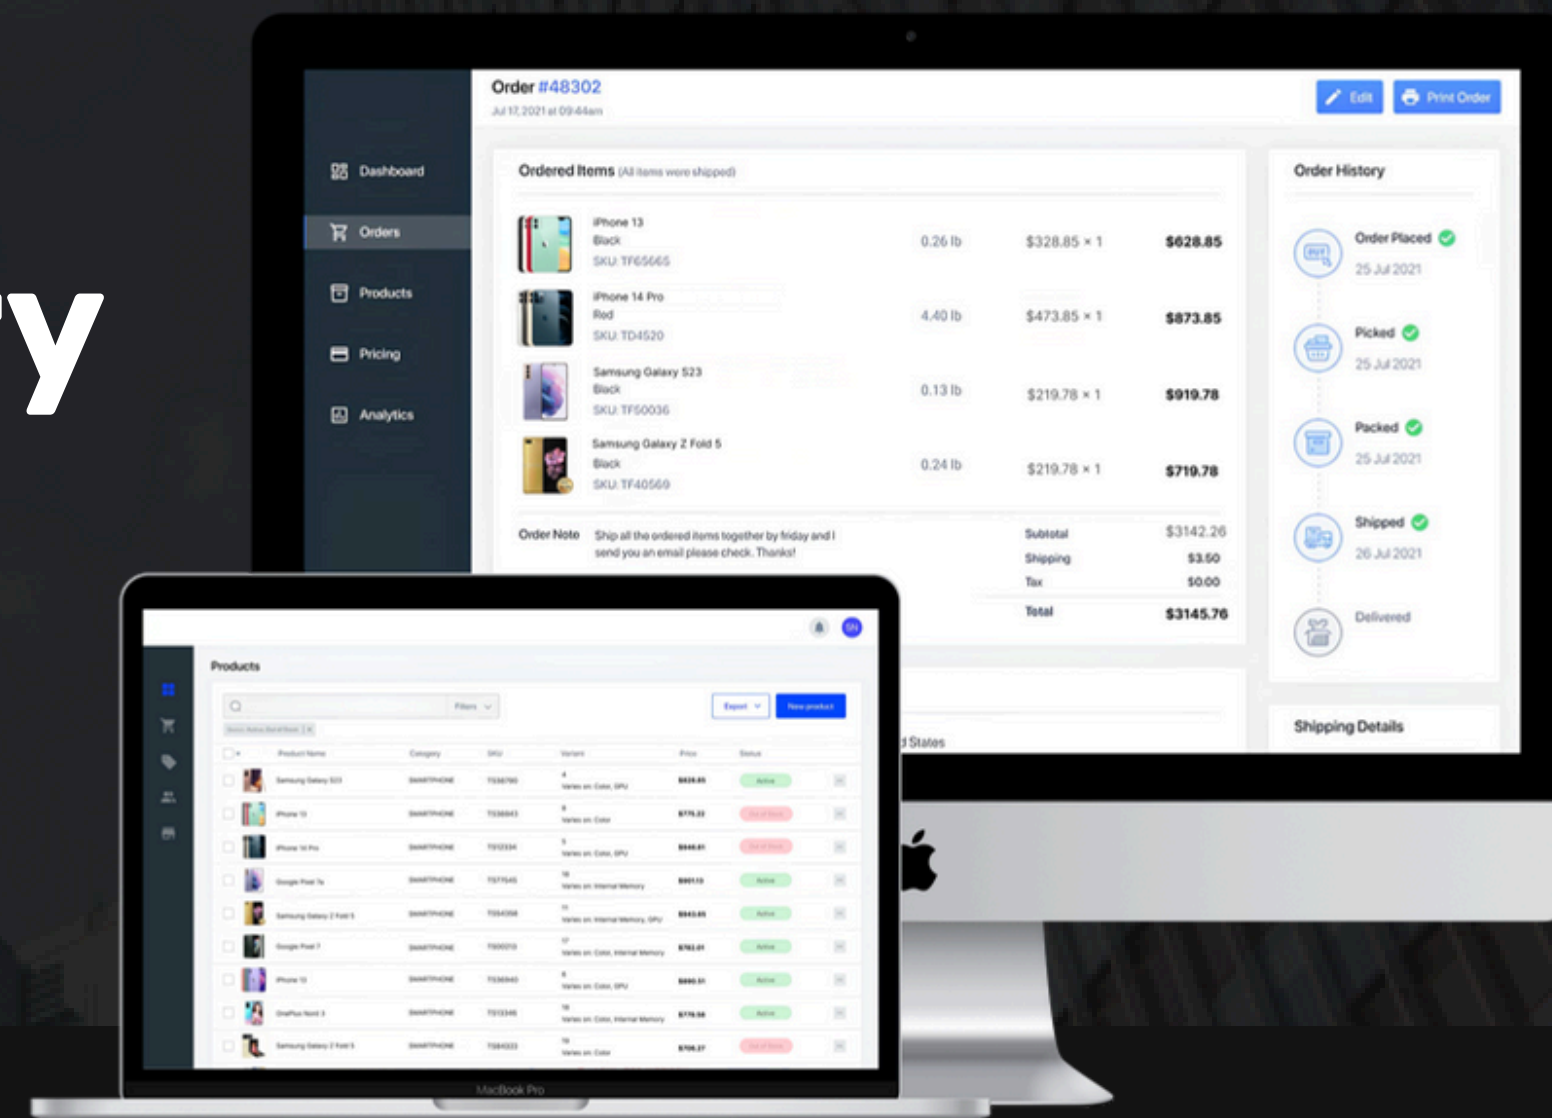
'y

Dashboard
Orders
Products
Pricing
Analytics

Order #48302
Jul 17, 2021 at 09:44am

Edit
Print Order

Ordered Items (All items were shipped)

| | | | |
|---|---|---|---|
| iPhone 13 Black SKU: TF65665 | 0.26 lb | $328.85 × 1 | $628.85 |
| iPhone 14 Pro Red SKU: TD4520 | 4.40 lb | $473.85 × 1 | $873.85 |
| Samsung Galaxy S23 Black SKU: TF50036 | 0.13 lb | $219.78 × 1 | $919.78 |
| Samsung Galaxy Z Fold 5 Black SKU: TF40569 | 0.24 lb | $219.78 × 1 | $719.78 |

Order Note Ship all the ordered items together by friday and I send you an email please check. Thanks!

Subtotal $3142.26
Shipping $3.50
Tax $0.00
Total $3145.76

Order History
Order Placed 25 Jul 2021
Picked 25 Jul 2021
Packed 25 Jul 2021
Shipped 26 Jul 2021
Delivered

Shipping Details

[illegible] States

Products
Filters
Export
New product
Product Name Category SKU Variant Price Status
Samsung Galaxy S23
iPhone 13
iPhone 14 Pro
Google Pixel 7a
Samsung Galaxy Z Fold 5
Google Pixel 7
iPhone 13
OnePlus Nord 3
Samsung Galaxy Z Fold 5

MacBook Pro